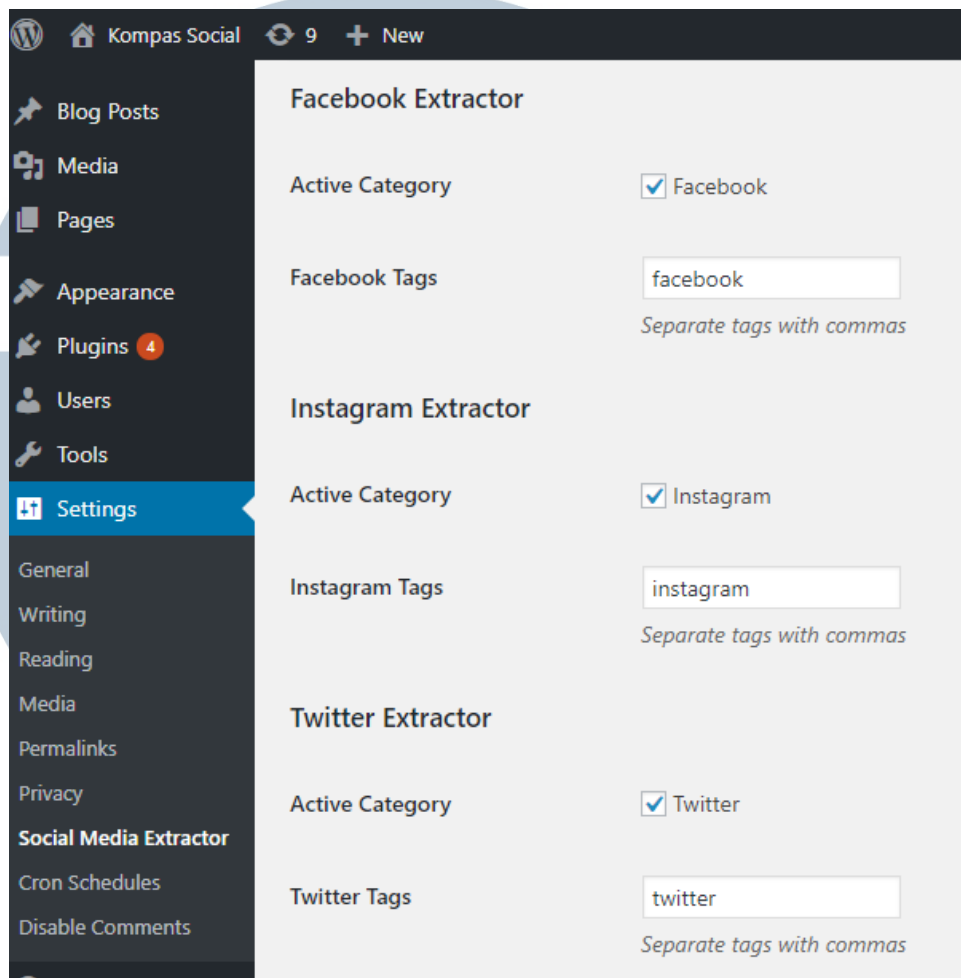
Kompas Social 9 New

Blog Posts
Media
Pages
Appearance
Plugins 4
Users
Tools
Settings
General
Writing
Reading
Media
Permalinks
Privacy
Social Media Extractor
Cron Schedules
Disable Comments

Facebook Extractor

Active Category Facebook

Facebook Tags facebook
Separate tags with commas

Instagram Extractor

Active Category Instagram

Instagram Tags instagram
Separate tags with commas

Twitter Extractor

Active Category Twitter

Twitter Tags twitter
Separate tags with commas